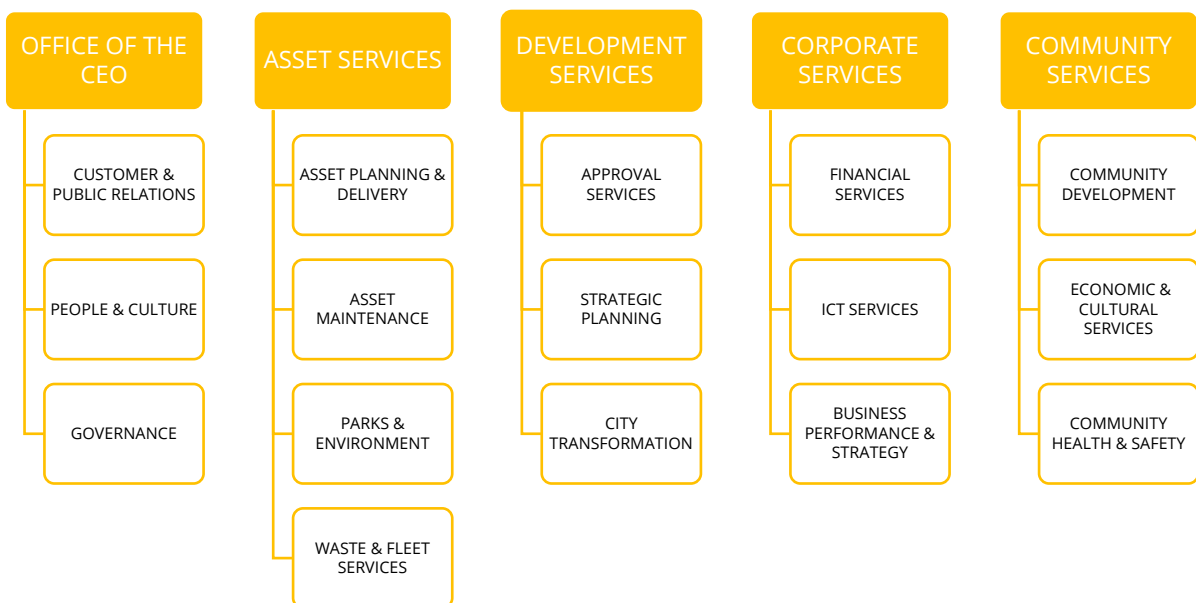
OFFICE OF THE CEO

CUSTOMER & PUBLIC RELATIONS

PEOPLE & CULTURE

GOVERNANCE

ASSET SERVICES

ASSET PLANNING & DELIVERY

ASSET MAINTENANCE

PARKS & ENVIRONMENT

WASTE & FLEET SERVICES

DEVELOPMENT SERVICES

APPROVAL SERVICES

STRATEGIC PLANNING

CITY TRANSFORMATION

CORPORATE SERVICES

FINANCIAL SERVICES

ICT SERVICES

BUSINESS PERFORMANCE & STRATEGY

COMMUNITY SERVICES

COMMUNITY DEVELOPMENT

ECONOMIC & CULTURAL SERVICES

COMMUNITY HEALTH & SAFETY